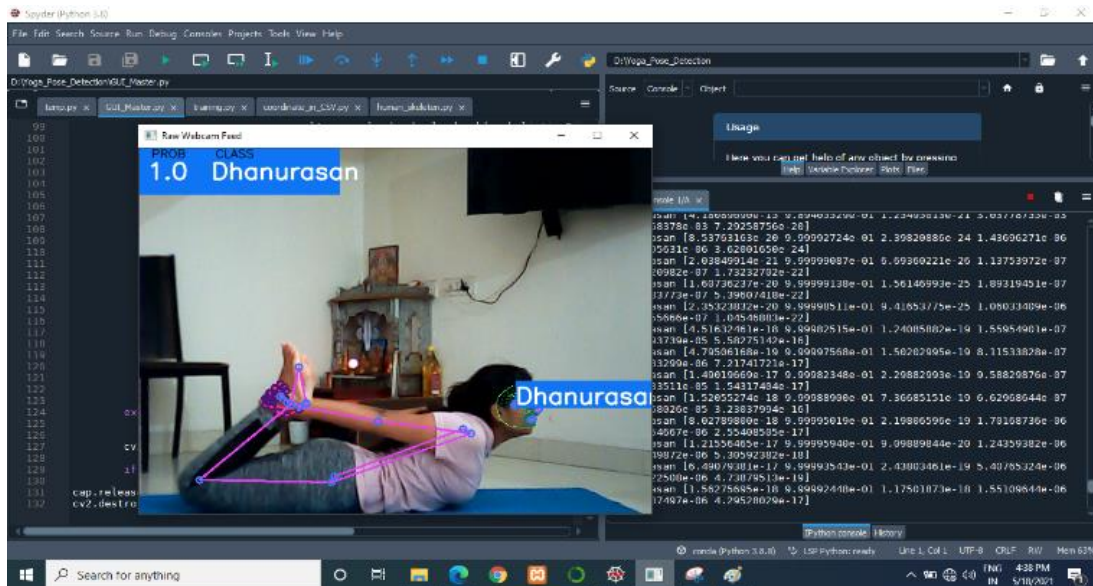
Spyder (Python 3.8)

File Edit Search Source Run Debug Consoles Projects Tools View Help

D:\Yoga_Pose_Detection

D:\Yoga_Pose_Detection\GUI_Master.py

temp.py × GUI_Master.py × training.py × coordinates_in_CSV.py × human_skeleton.py ×

Source Console Object

Usage

Here you can get help of any object by pressing

Help Variable Explorer Plots Files

Raw Webcam Feed

PROB CLASS
1.0 Dhanurasan

Dhanurasa

99
100
101
102
103
104
105
106
107
108
109
110
111
112
113
114
115
116
117
118
119
120
121
122
123
124
125
126
127
128
129
130
131 cap.releas
132 cv2.destro

cv
if

Console 1/A ×

asan [4.18686060e-15 9.89465329e-01 1.23403813e-21 5.03778735e-03 58378e-03 7.29258756e-28]
asan [8.53763163e-20 9.99992724e-01 2.39820886e-24 1.43606271e-06 05681e-06 3.62001650e-24]
asan [2.03849914e-21 9.99999087e-01 6.69360221e-26 1.13753972e-07 20982e-07 1.73232782e-22]
asan [1.68736237e-20 9.99999138e-01 1.56146993e-25 1.89319451e-07 83773e-07 5.39807418e-22]
asan [2.35323832e-20 9.99998511e-01 9.41653775e-25 1.08033489e-06 65866e-07 1.04548803e-22]
asan [4.51632461e-18 9.99882515e-01 1.24085882e-19 1.55954901e-07 43739e-05 5.58275142e-16]
asan [4.79506168e-19 9.99997568e-01 1.58282995e-19 8.11533828e-07 32999e-06 7.21741721e-17]
asan [1.40019669e-17 9.99823348e-01 2.29882993e-19 9.58829876e-07 83511e-05 1.54317434e-17]
asan [1.52055274e-18 9.99988998e-01 7.36685151e-19 6.62968644e-07 58026e-05 3.23837994e-16]
asan [8.02789880e-18 9.99995019e-01 2.19886596e-19 1.78168736e-06 54667e-06 2.55408585e-17]
asan [1.21556465e-17 9.99995940e-01 9.99889844e-20 1.24359382e-06 19872e-06 5.30592382e-18]
asan [6.49079381e-17 9.99993543e-01 2.43803461e-19 5.40765324e-06 72500e-06 4.73879513e-18]
asan [1.56275665e-18 9.99992448e-01 1.17501873e-18 1.55109644e-06 17497e-06 4.29528029e-17]

IPython console History

conda (Python 3.8.8) LSP Python: ready Line 1, Col 1 UTF-8 CRLF RW Mem 63%

Search for anything

ENG IN 4:38 PM 5/18/2021